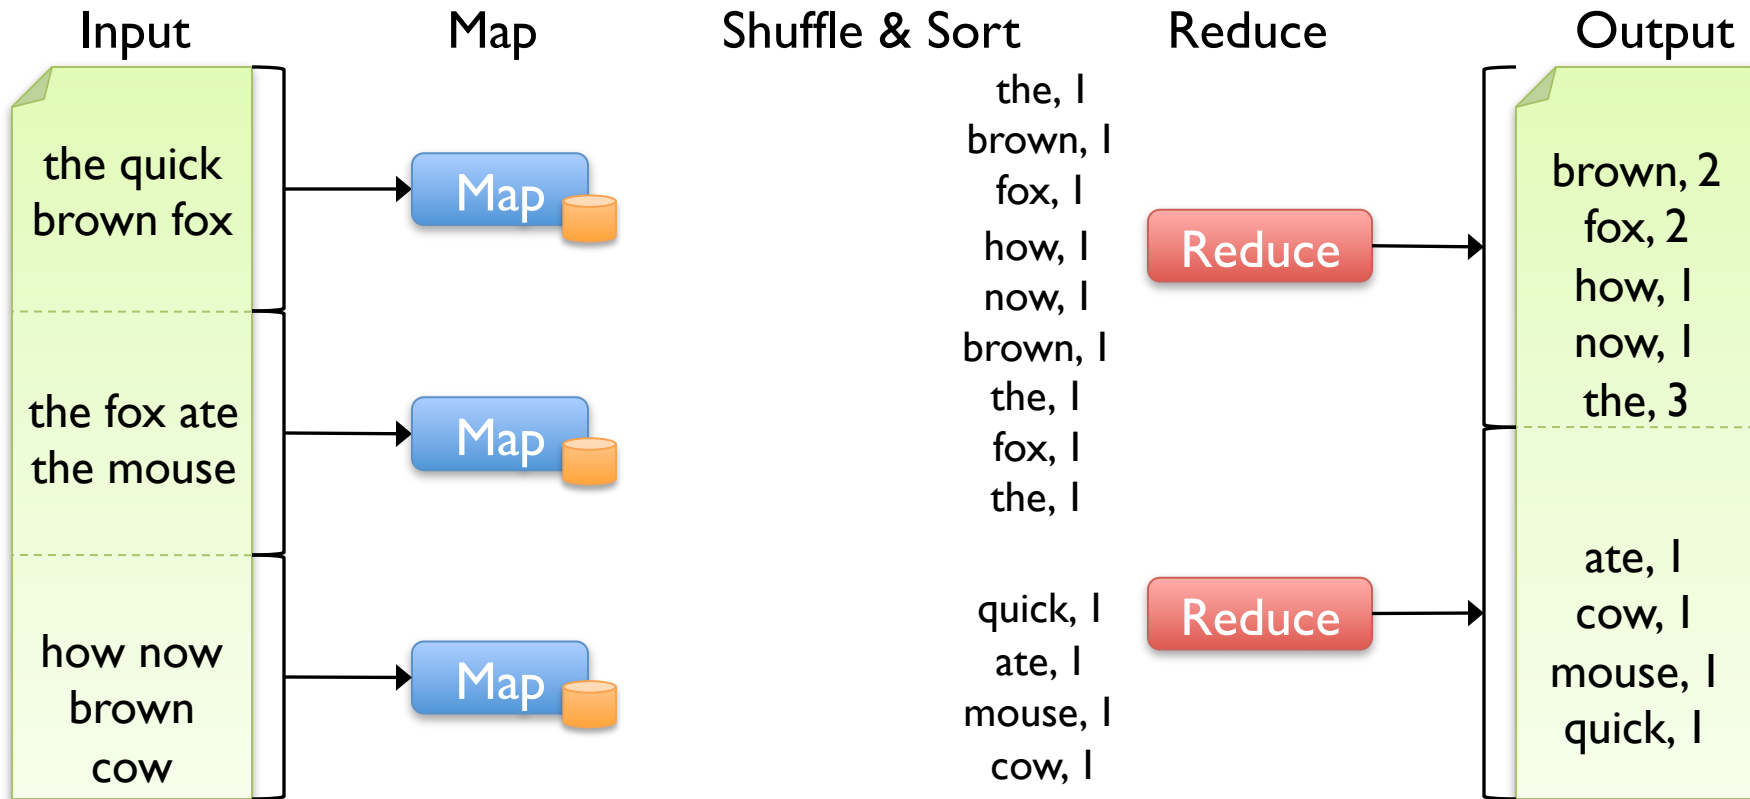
Input

Map

Shuffle & Sort

Reduce

Output

the quick brown fox

the fox ate the mouse

how now brown cow

Map

Map

Map

the, 1
brown, 1
fox, 1
how, 1
now, 1
brown, 1
the, 1
fox, 1
the, 1

quick, 1
ate, 1
mouse, 1
cow, 1

Reduce

Reduce

brown, 2
fox, 2
how, 1
now, 1
the, 3

ate, 1
cow, 1
mouse, 1
quick, 1